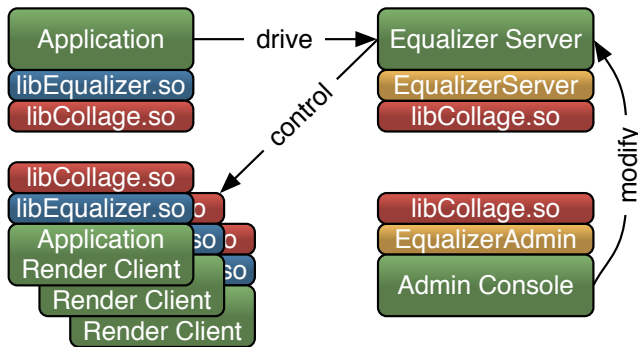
Application
libEqualizer.so
libCollage.so
drive
Equalizer Server
EqualizerServer
libCollage.so
control
modify
libCollage.so
libEqualizer.so
Application
Render Client
Render Client
Render Client
libCollage.so
EqualizerAdmin
Admin Console